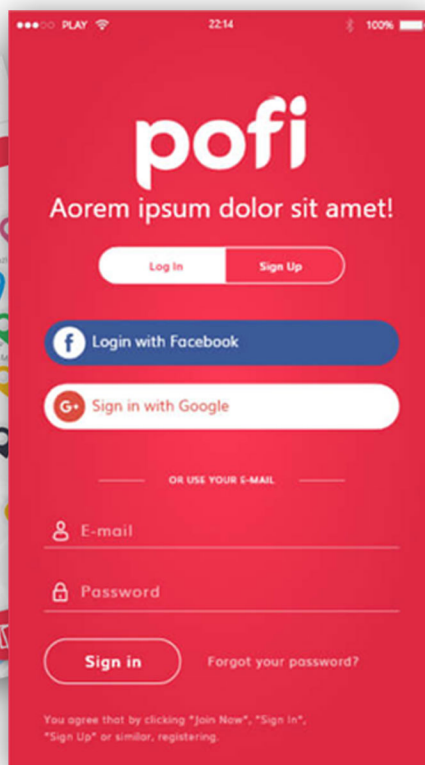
PLAY 22:14 100%

pofi

Aorem ipsum dolor sit amet!

Log In Sign Up

f Login with Facebook

G+ Sign in with Google

OR USE YOUR E-MAIL

E-mail

Password

Sign in

Forgot your password?

You agree that by clicking "Join Now", "Sign In", "Sign Up" or similar, registering.